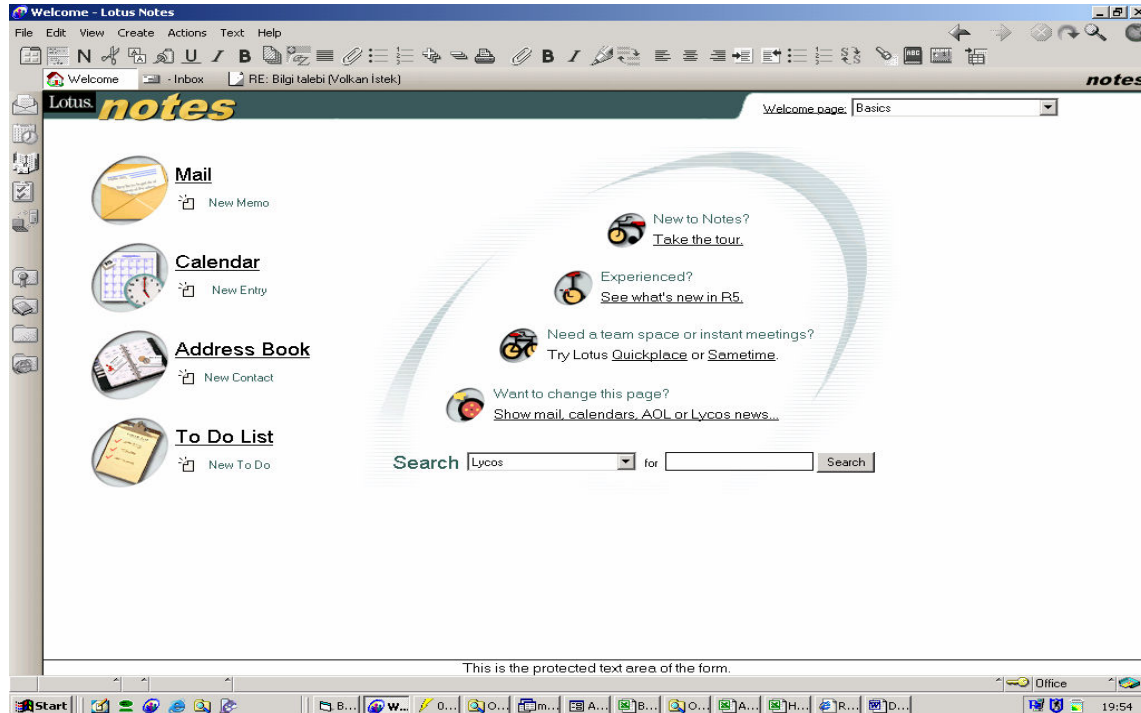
Welcome - Lotus Notes

File Edit View Create Actions Text Help

N U I B B I

Welcome - Inbox RE: Bilgi talebi (Volkan İstek)

notes

Lotus notes

Welcome page: Basics

Mail
New Memo

Calendar
New Entry

Address Book
New Contact

To Do List
New To Do

New to Notes?
Take the tour.

Experienced?
See what's new in R5.

Need a team space or instant meetings?
Try Lotus Quickplace or Sametime.

Want to change this page?
Show mail, calendars, AOL or Lycos news...

Search Lycos for Search

This is the protected text area of the form.

Office

Start B... W... 0... O... m... A... B... O... A... H... R... D...

19:54